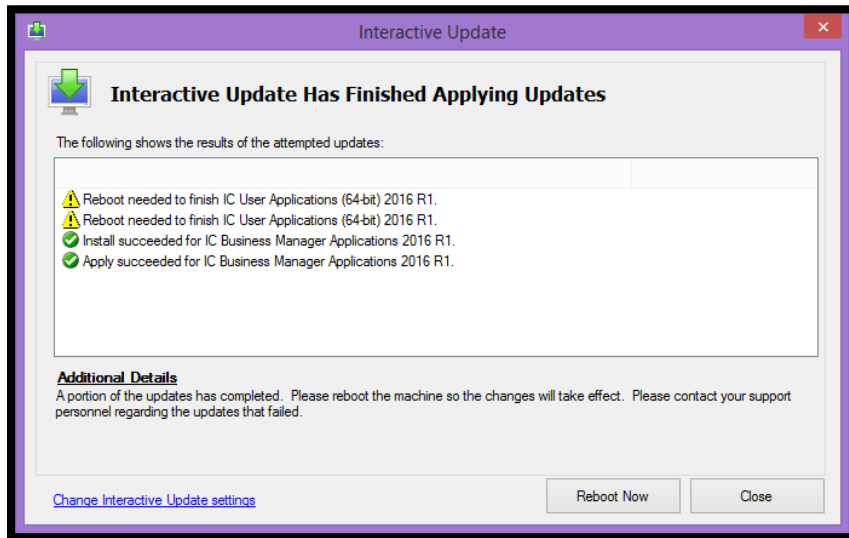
Interactive Update

Interactive Update Has Finished Applying Updates

The following shows the results of the attempted updates:

Reboot needed to finish IC User Applications (64-bit) 2016 R1.
Reboot needed to finish IC User Applications (64-bit) 2016 R1.
Install succeeded for IC Business Manager Applications 2016 R1.
Apply succeeded for IC Business Manager Applications 2016 R1.

Additional Details
A portion of the updates has completed. Please reboot the machine so the changes will take effect. Please contact your support personnel regarding the updates that failed.

Change Interactive Update settings

Reboot Now

Close